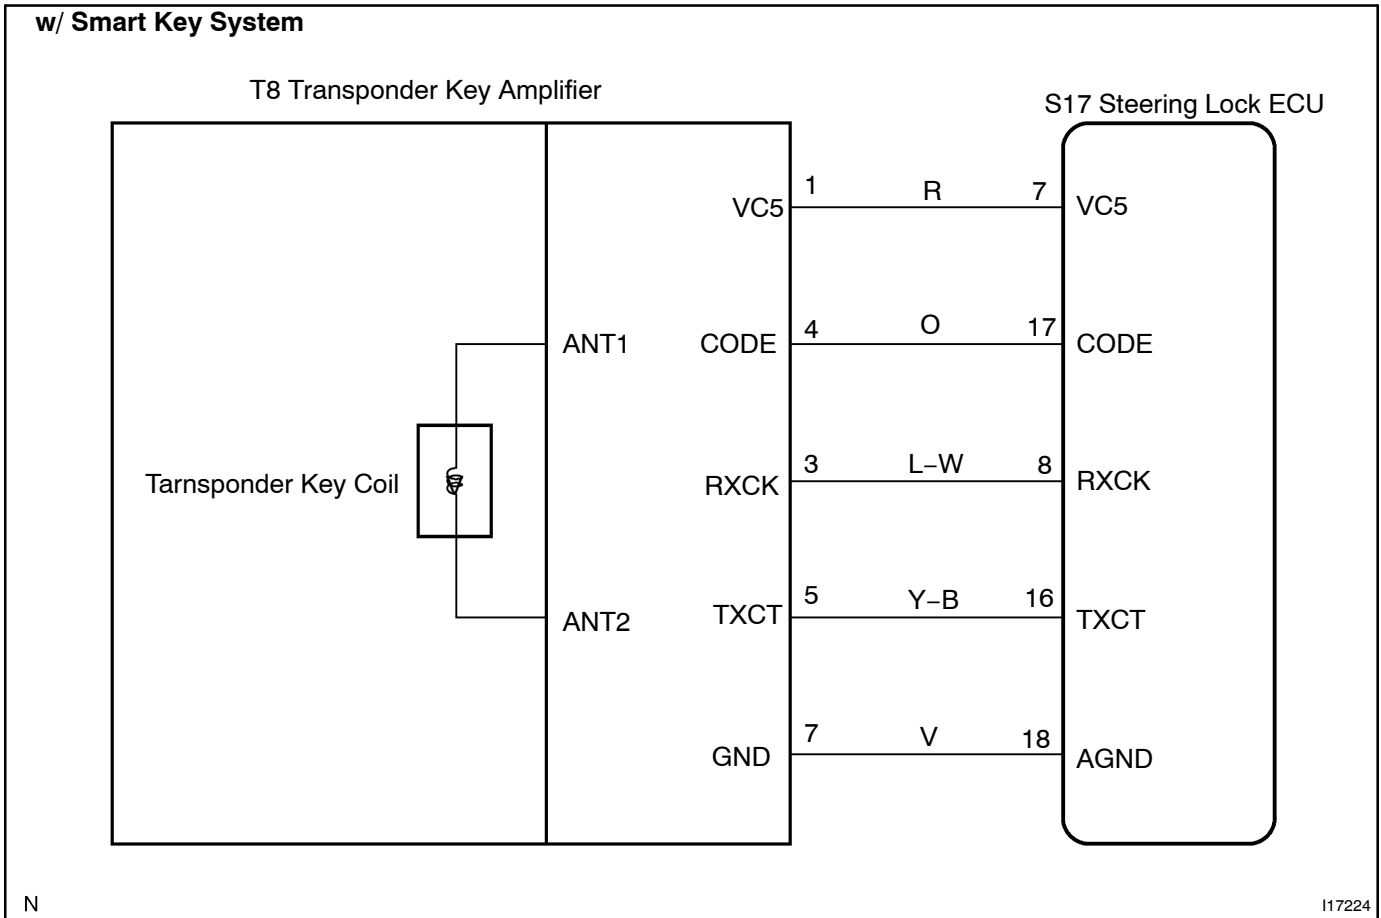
w/ Smart Key System

T8 Transponder Key Amplifier

S17 Steering Lock ECU

Tarnsponder Key Coil

ANT1

ANT2

VC5
1
R
7
VC5

CODE
4
O
17
CODE

RXCK
3
L–W
8
RXCK

TXCT
5
Y–B
16
TXCT

GND
7
V
18
AGND

N

I17224